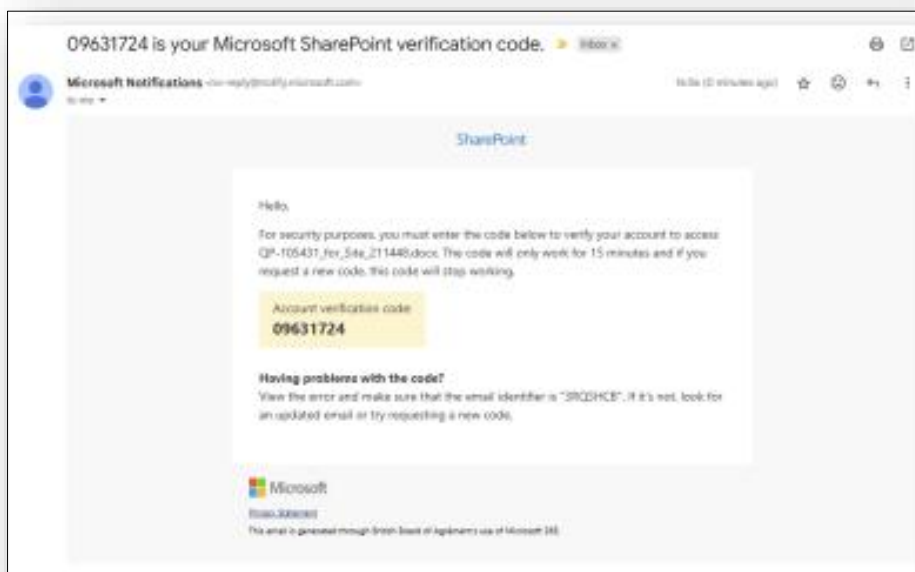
09631724 is your Microsoft SharePoint verification code. Inbox ×

Microsoft Notifications <no-reply@notify.microsoft.com>
to me

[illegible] (0 minutes ago)

SharePoint

Hello,

For security purposes, you must enter the code below to verify your account to access QP-105431_for_Sda_211448.docx. The code will only work for 15 minutes and if you request a new code, this code will stop working.

Account verification code:
09631724

Having problems with the code?
View the error and make sure that the email identifier is "3RQSHCB". If it's not, look for an updated email or try requesting a new code.

Microsoft

Privacy Statement

This email is generated through British Board of Agrément's use of Microsoft 365.